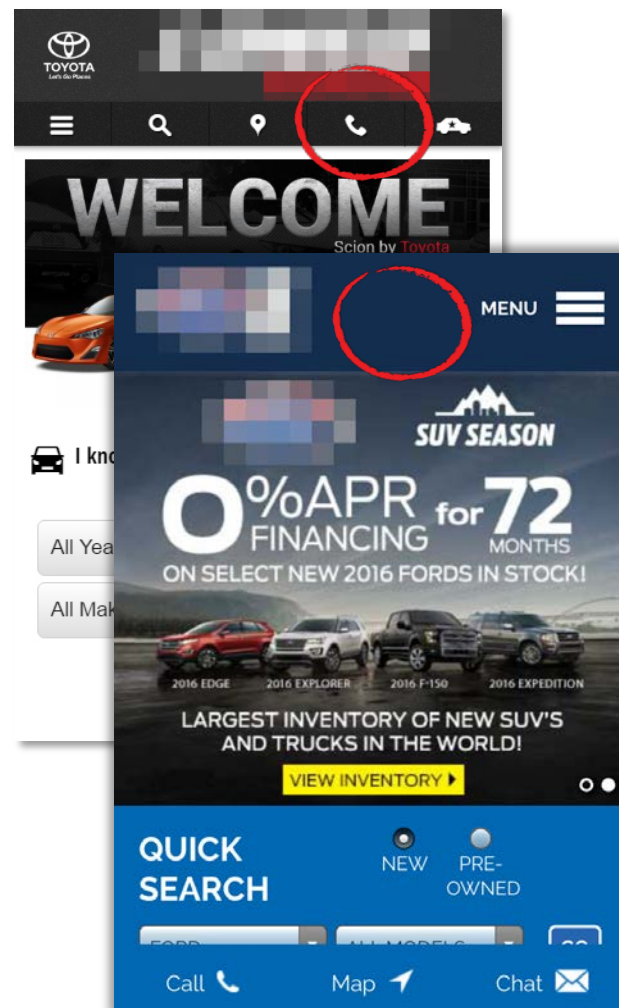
TOYOTA
Let's Go Places

WELCOME
Scion by Toyota

I kno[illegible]

All Yea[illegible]

All Mak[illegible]

MENU

SUV SEASON

0%APR FINANCING for 72 MONTHS
ON SELECT NEW 2016 FORDS IN STOCK!

2016 EDGE
2016 EXPLORER
2016 F-150
2016 EXPEDITION

LARGEST INVENTORY OF NEW SUV'S AND TRUCKS IN THE WORLD!

VIEW INVENTORY

QUICK SEARCH
NEW
PRE-OWNED

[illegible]
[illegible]

Call
Map
Chat